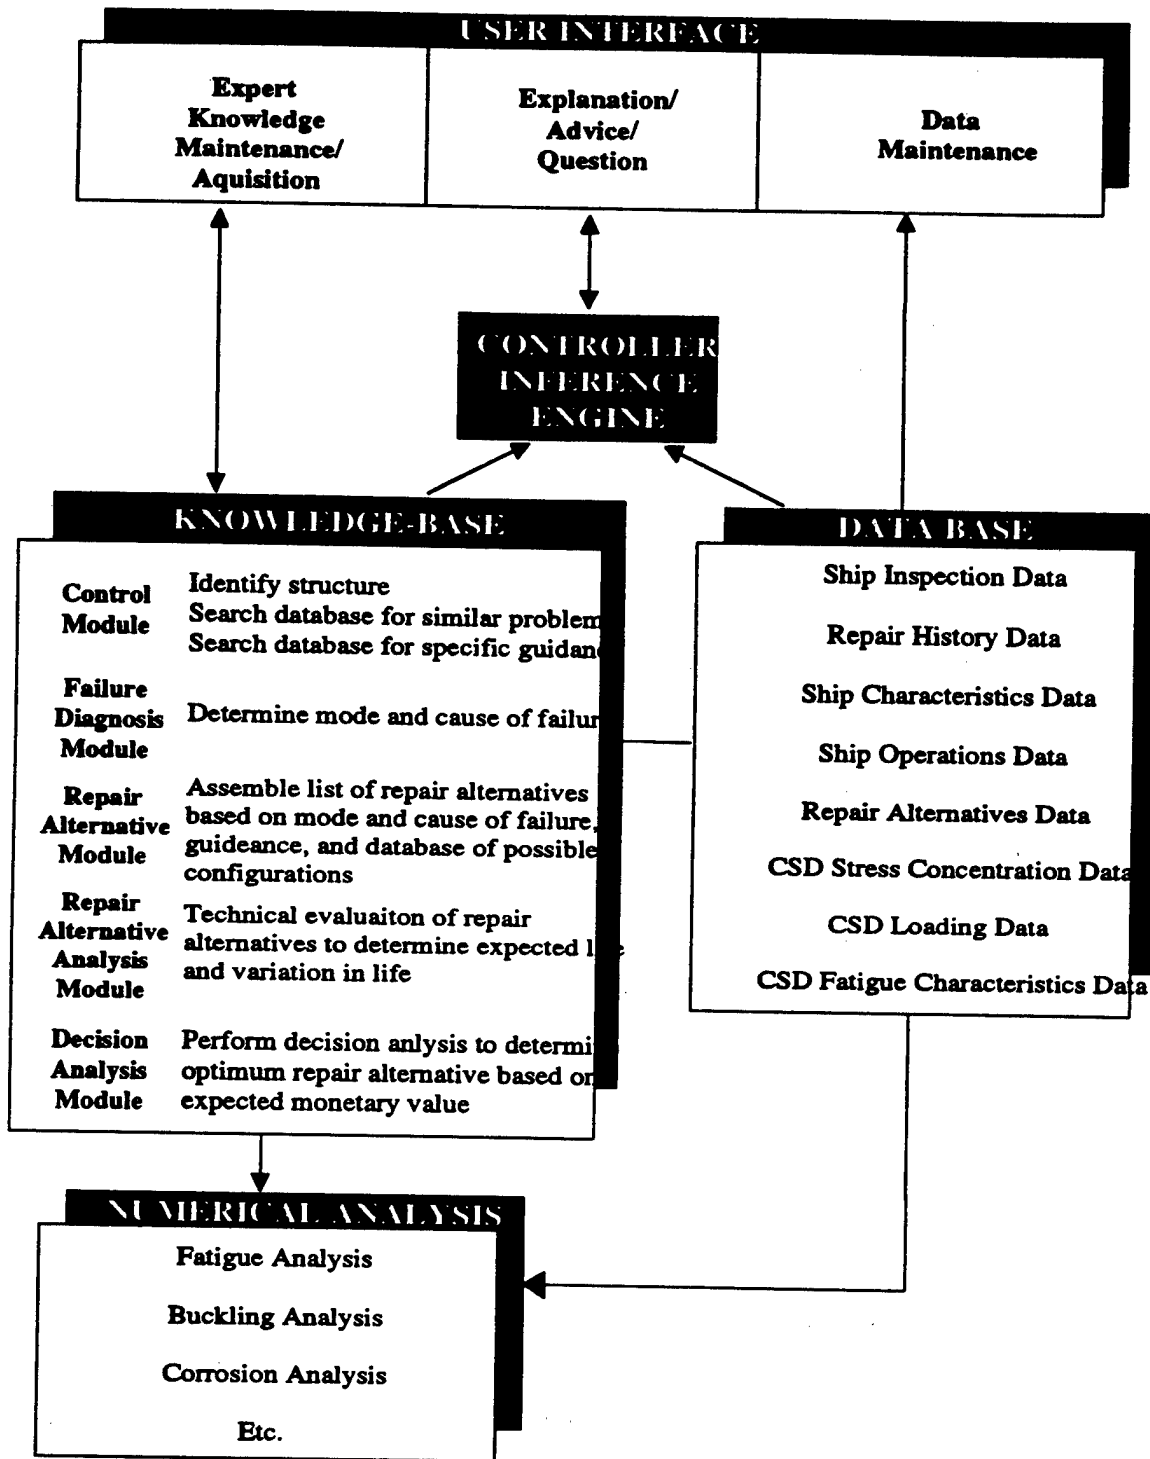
USER INTERFACE

Expert Knowledge Maintenance/ Aquisition

Explanation/ Advice/ Question

Data Maintenance

CONTROLLER INFERENCE ENGINE

KNOWLEDGE-BASE

| | |
|---|---|
| Control Module | Identify structure<br>Search database for similar problem<br>Search database for specific guidan |
| Failure Diagnosis Module | Determine mode and cause of failur |
| Repair Alternative Module | Assemble list of repair alternatives based on mode and cause of failure, guideance, and database of possible configurations |
| Repair Alternative Analysis Module | Technical evaluaiton of repair alternatives to determine expected l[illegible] and variation in life |
| Decision Analysis Module | Perform decision anlysis to determi optimum repair alternative based o expected monetary value |

DATA BASE

Ship Inspection Data

Repair History Data

Ship Characteristics Data

Ship Operations Data

Repair Alternatives Data

CSD Stress Concentration Data

CSD Loading Data

CSD Fatigue Characteristics Data

NUMERICAL ANALYSIS

Fatigue Analysis

Buckling Analysis

Corrosion Analysis

Etc.